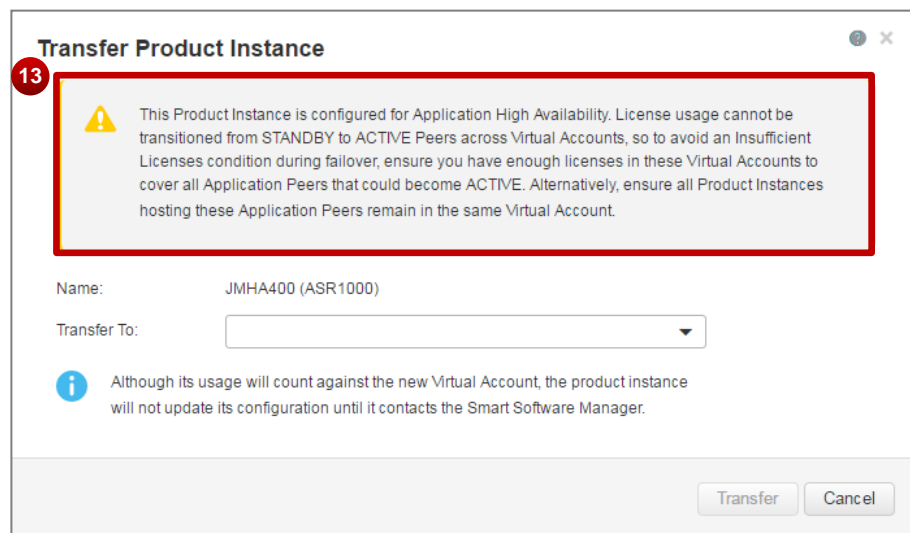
Transfer Product Instance

13

This Product Instance is configured for Application High Availability. License usage cannot be transitioned from STANDBY to ACTIVE Peers across Virtual Accounts, so to avoid an Insufficient Licenses condition during failover, ensure you have enough licenses in these Virtual Accounts to cover all Application Peers that could become ACTIVE. Alternatively, ensure all Product Instances hosting these Application Peers remain in the same Virtual Account.

Name: JMHA400 (ASR1000)

Transfer To:

Although its usage will count against the new Virtual Account, the product instance will not update its configuration until it contacts the Smart Software Manager.

Transfer Cancel